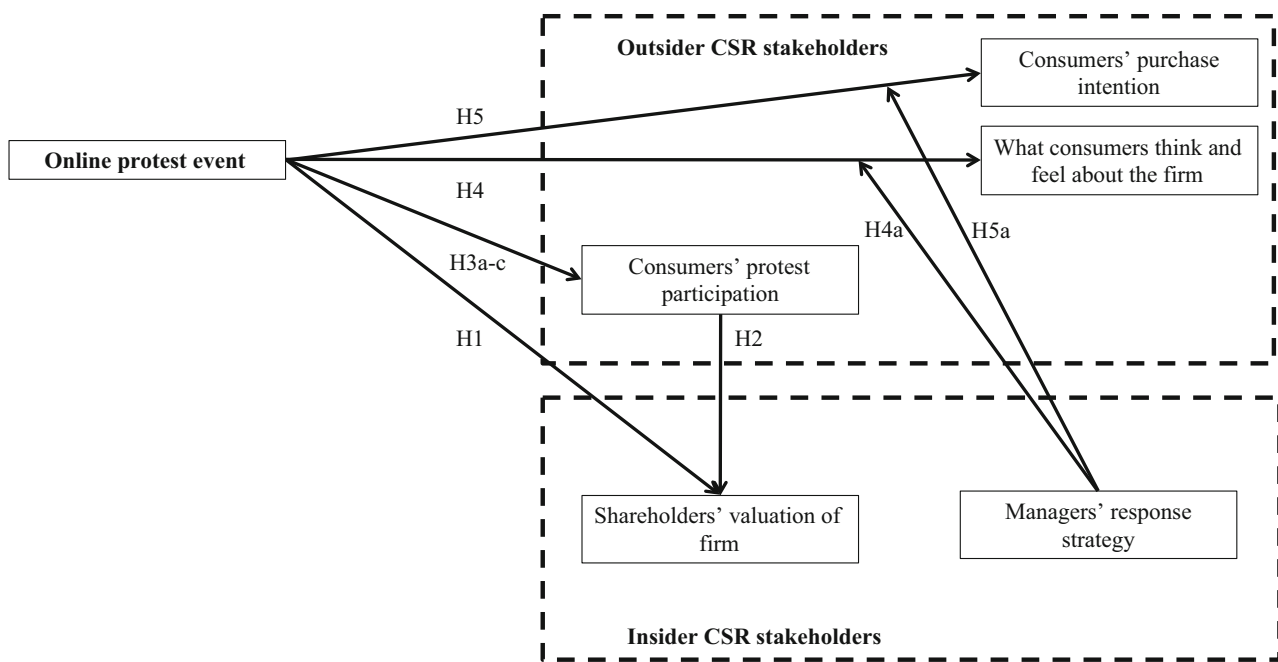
Outsider CSR stakeholders

Consumers' purchase intention

H5

Online protest event

What consumers think and feel about the firm

H4

H4a

H5a

H3a-c

Consumers' protest participation

H1

H2

Shareholders' valuation of firm

Managers' response strategy

Insider CSR stakeholders